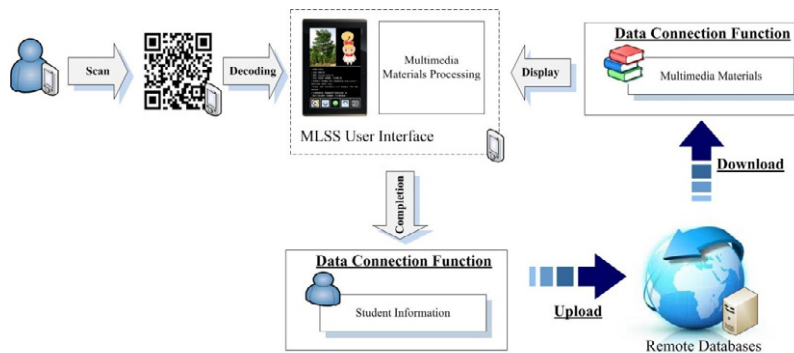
Scan

Decoding

Multimedia Materials Processing

MLSS User Interface

Display

Data Connection Function

Multimedia Materials

Download

Completion

Data Connection Function

Student Information

Upload

Remote Databases